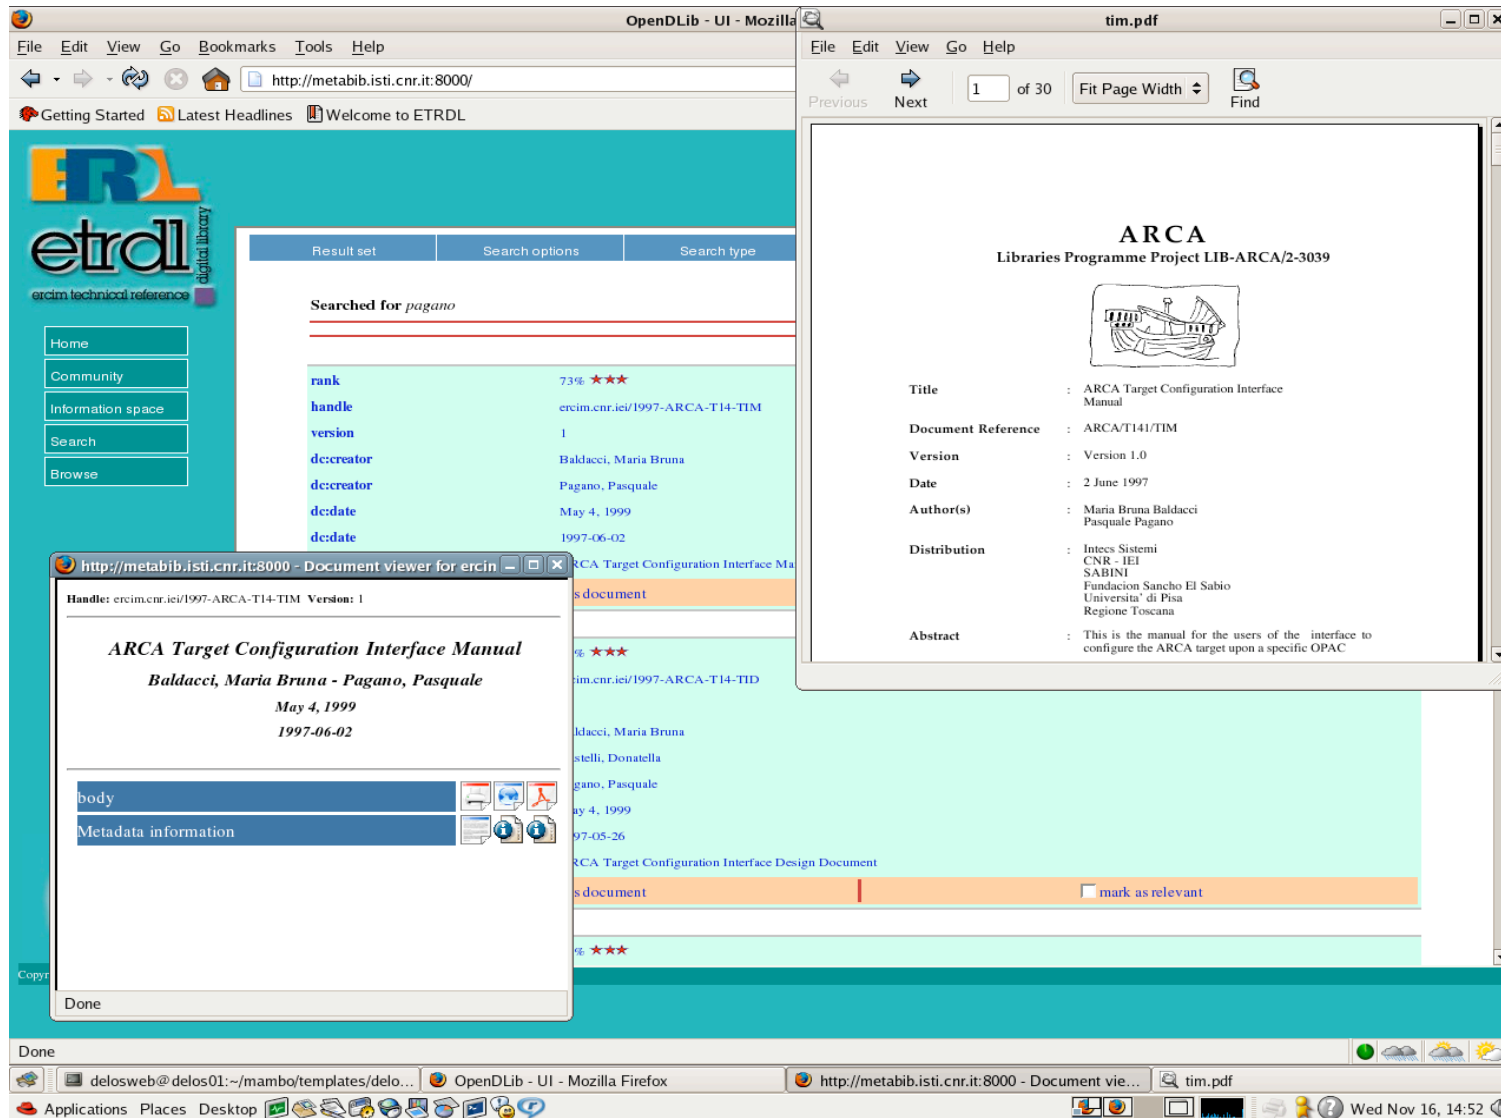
OpenDLib - UI - Mozilla

File Edit View Go Bookmarks Tools Help

http://metabib.isti.cnr.it:8000/

Getting Started Latest Headlines Welcome to ETRDL

ERL etrdl digital library ercim technical reference

Home
Community
Information space
Search
Browse

Result set | Search options | Search type

Searched for *pagano*

| | |
|---|---|
| rank | 73% ★★★ |
| handle | ercim.cnr.iei/1997-ARCA-T14-TIM |
| version | 1 |
| dc:creator | Baldacci, Maria Bruna |
| dc:creator | Pagano, Pasquale |
| dc:date | May 4, 1999 |
| dc:date | 1997-06-02 |

RCA Target Configuration Interface Ma

s document

% ★★★
im.cnr.iei/1997-ARCA-T14-TID
ldacci, Maria Bruna
stelli, Donatella
gano, Pasquale
ay 4, 1999
97-05-26
RCA Target Configuration Interface Design Document
s document
mark as relevant
% ★★★

Copyr

http://metabib.isti.cnr.it:8000 - Document viewer for ercin

Handle: ercim.cnr.iei/1997-ARCA-T14-TIM Version: 1

*ARCA Target Configuration Interface Manual*

*Baldacci, Maria Bruna - Pagano, Pasquale*

*May 4, 1999*

*1997-06-02*

body

Metadata information

Done

tim.pdf

File Edit View Go Help

Previous Next 1 of 30 Fit Page Width Find

ARCA
Libraries Programme Project LIB-ARCA/2-3039

| | | |
|---|---|---|
| Title | : | ARCA Target Configuration Interface Manual |
| Document Reference | : | ARCA/T141/TIM |
| Version | : | Version 1.0 |
| Date | : | 2 June 1997 |
| Author(s) | : | Maria Bruna Baldacci Pasquale Pagano |
| Distribution | : | Intecs Sistemi CNR - IEI SABINI Fundacion Sancho El Sabio Universita' di Pisa Regione Toscana |
| Abstract | : | This is the manual for the users of the interface to configure the ARCA target upon a specific OPAC |

Done

delosweb@delos01:~/mambo/templates/delo... OpenDLib - UI - Mozilla Firefox http://metabib.isti.cnr.it:8000 - Document vie... tim.pdf

Applications Places Desktop Wed Nov 16, 14:52